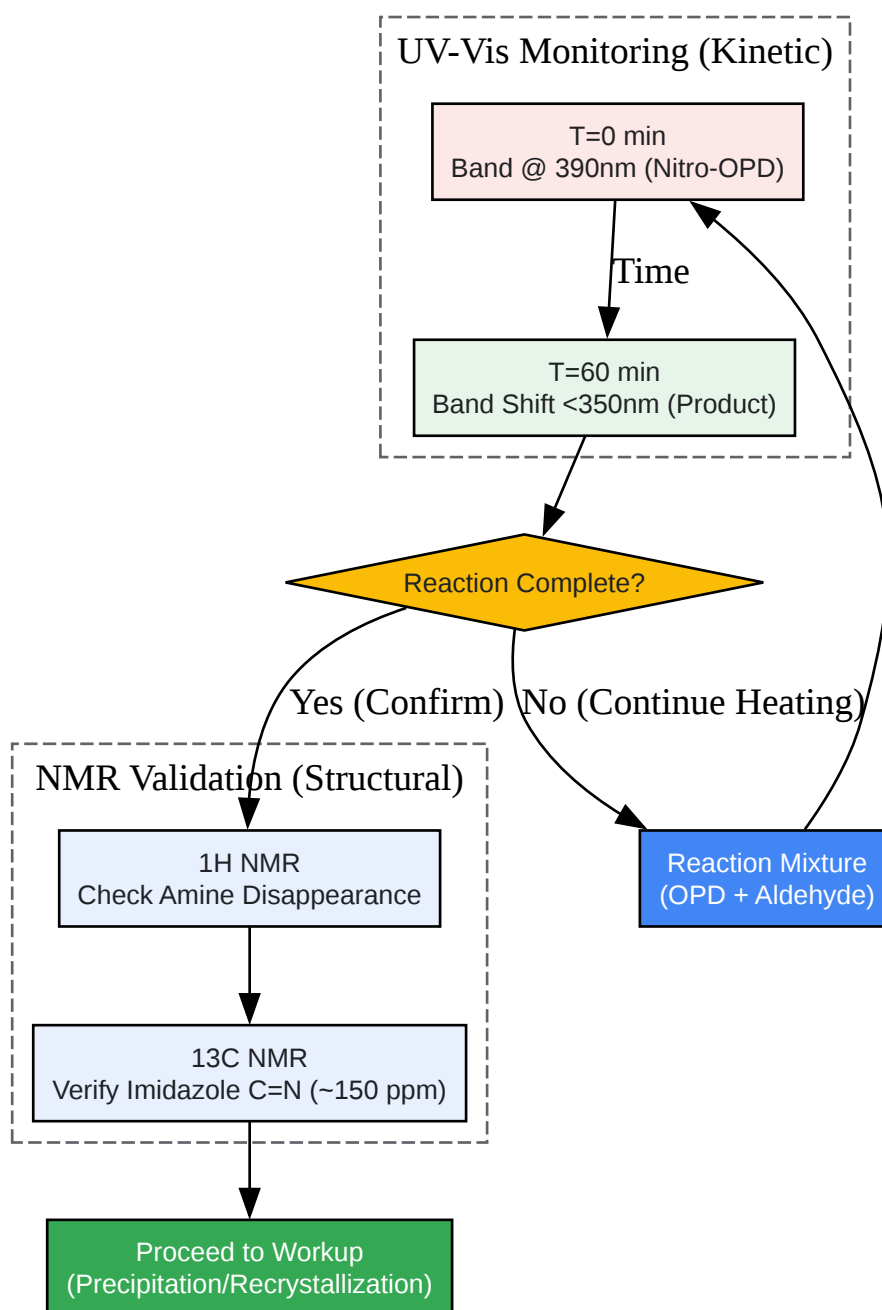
UV-Vis Monitoring (Kinetic)

T=0 min
Band @ 390nm (Nitro-OPD)

Time

T=60 min
Band Shift <350nm (Product)

Reaction Complete?

Yes (Confirm)

No (Continue Heating)

NMR Validation (Structural)

1H NMR
Check Amine Disappearance

13C NMR
Verify Imidazole C=N (~150 ppm)

Reaction Mixture
(OPD + Aldehyde)

Proceed to Workup
(Precipitation/Recrystallization)